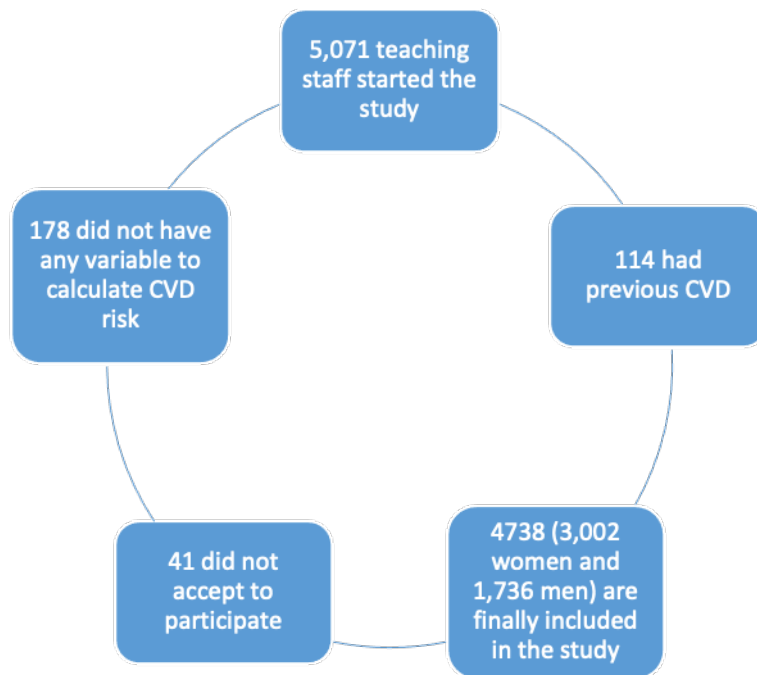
5,071 teaching staff started the study

114 had previous CVD

4738 (3,002 women and 1,736 men) are finally included in the study

41 did not accept to participate

178 did not have any variable to calculate CVD risk